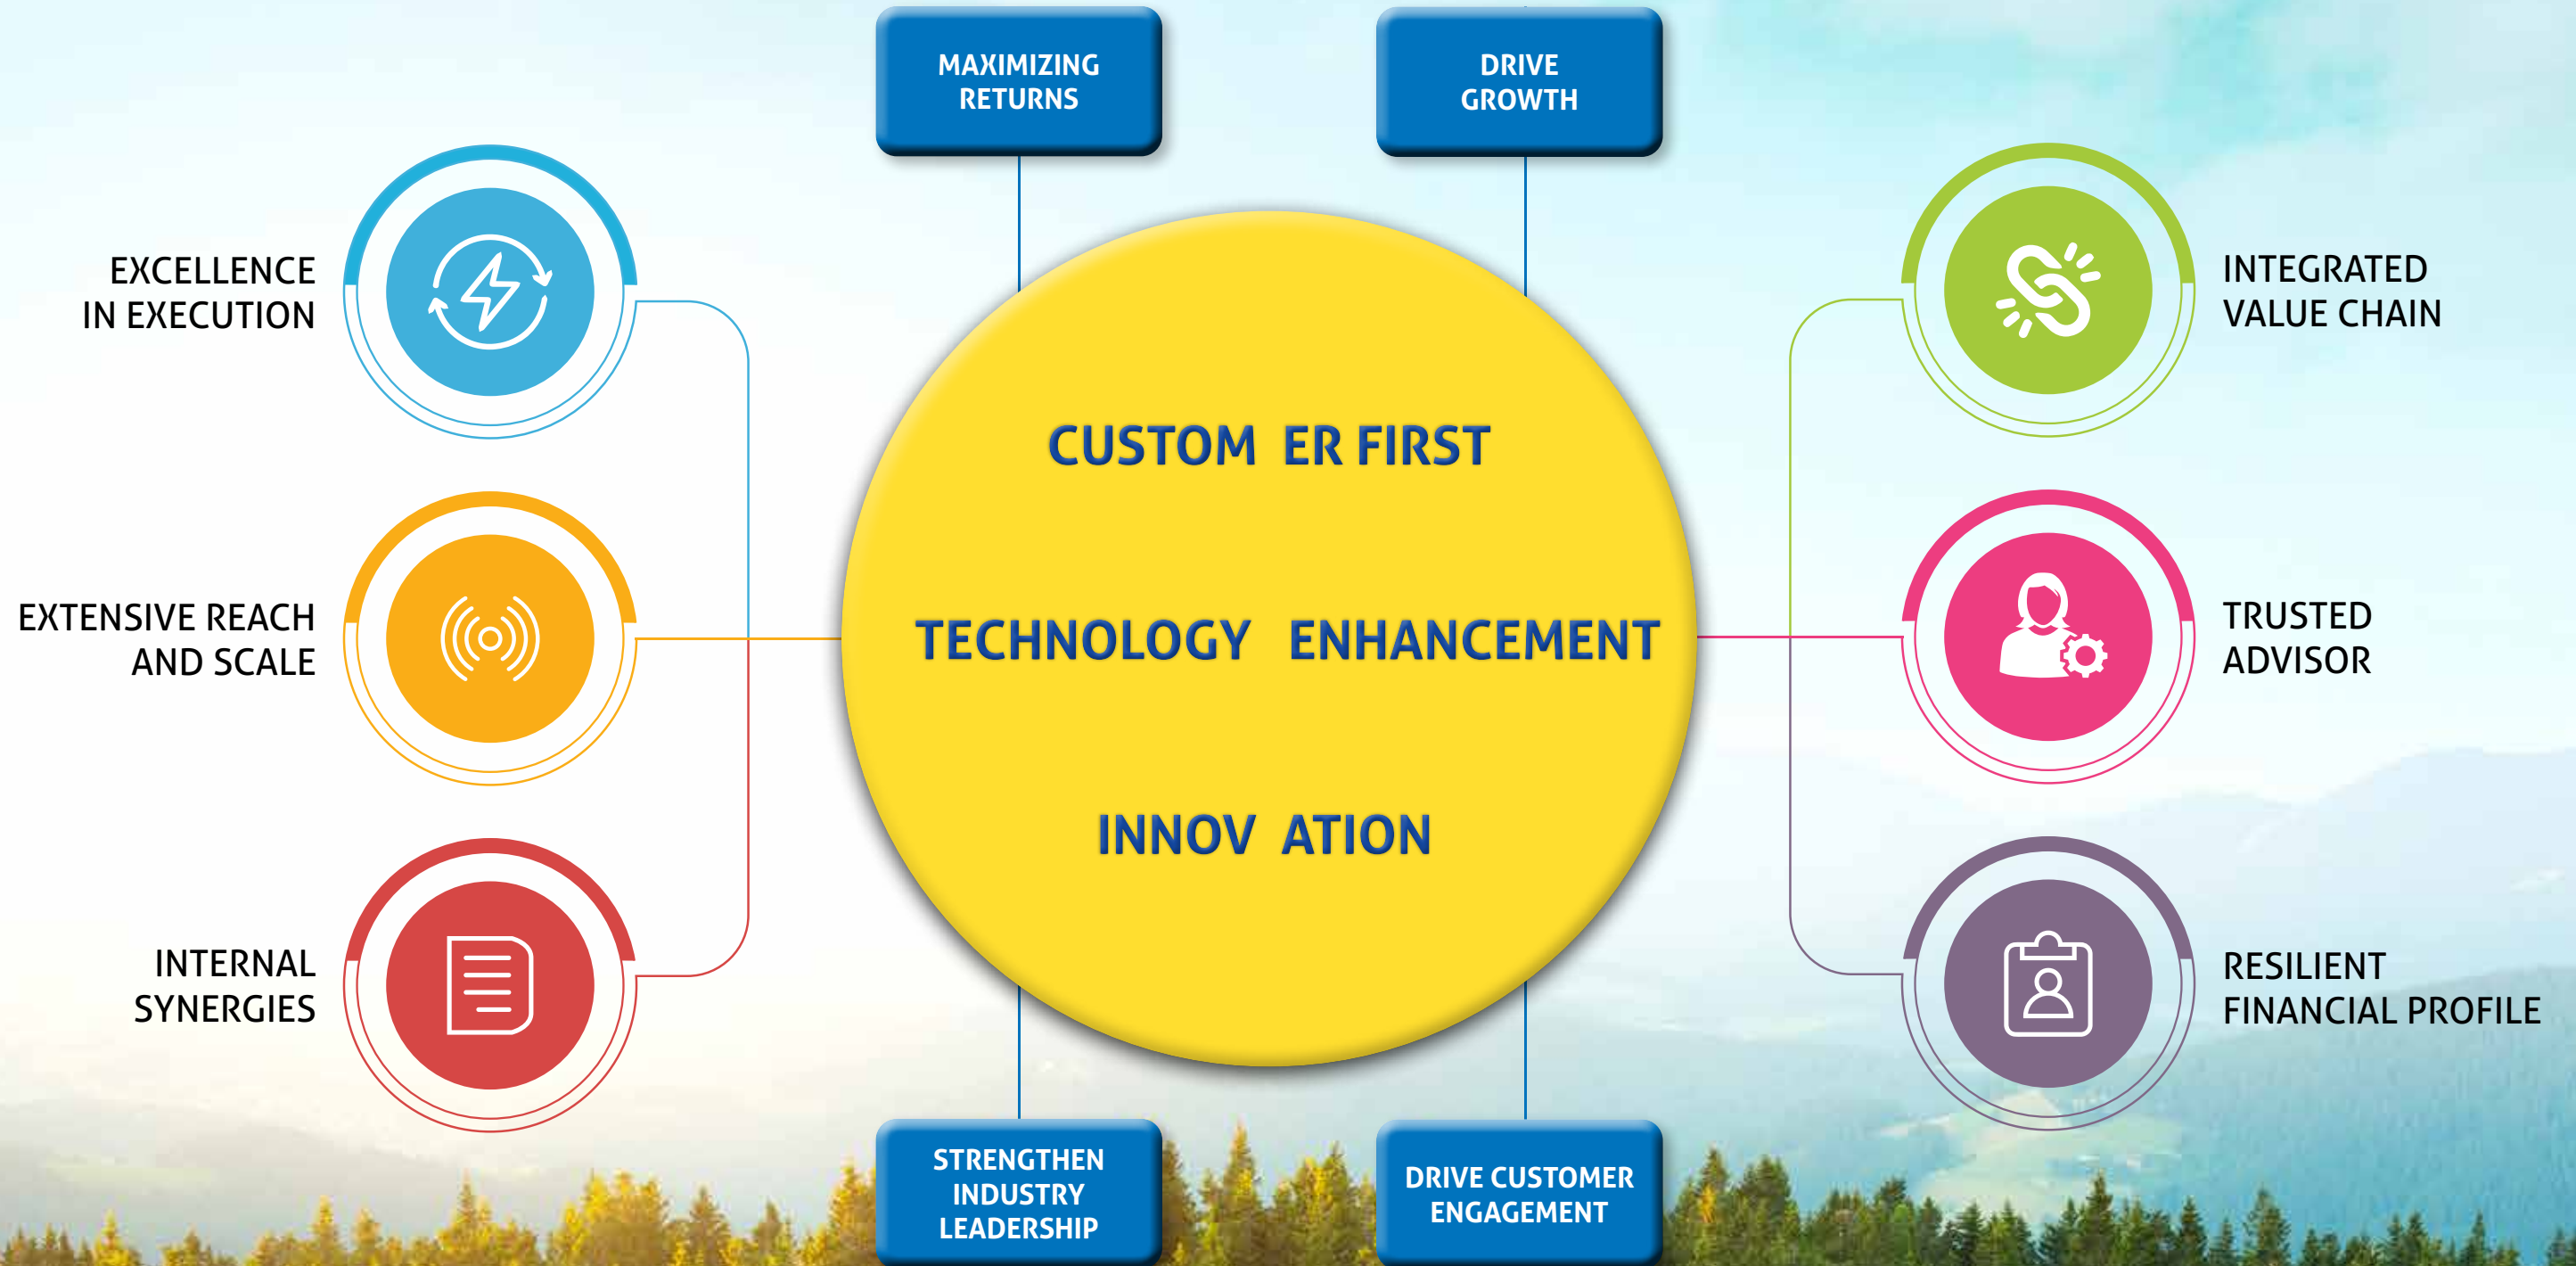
MAXIMIZING RETURNS

DRIVE GROWTH

EXCELLENCE IN EXECUTION

EXTENSIVE REACH AND SCALE

INTERNAL SYNERGIES

CUSTOM ER FIRST

TECHNOLOGY ENHANCEMENT

INNOV ATION

INTEGRATED VALUE CHAIN

TRUSTED ADVISOR

RESILIENT FINANCIAL PROFILE

STRENGTHEN INDUSTRY LEADERSHIP

DRIVE CUSTOMER ENGAGEMENT